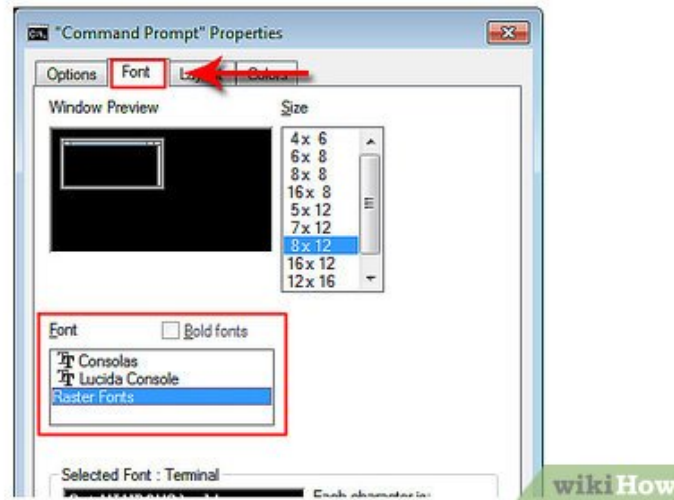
"Command Prompt" Properties

Options | Font | La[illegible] | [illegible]olors

Window Preview

Size

4 x 6
6 x 8
8 x 8
16 x 8
5 x 12
7 x 12
8 x 12
16 x 12
12 x 16

Font

Bold fonts

Consolas
Lucida Console
Raster Fonts

Selected Font : Terminal

Each character is:

wikiHow